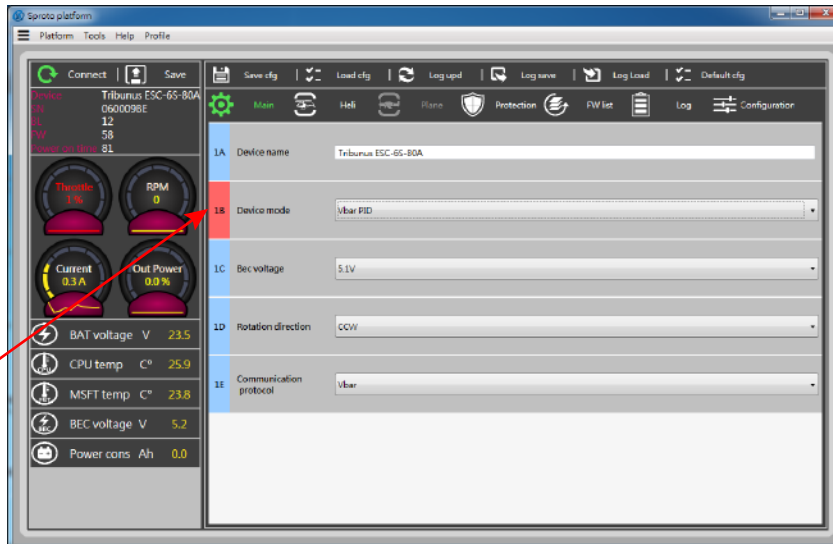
Sproto platform

Platform Tools Help Profile

Connect | Save

Device Tribunus ESC-6S-80A
SN 0600098E
BL 12
FW 58
Power on time 81

Throttle 1 %
RPM 0
Current 0.3 A
Out Power 0.0 %

BAT voltage V 23.5
CPU temp C° 25.9
MSFT temp C° 23.8
BEC voltage V 5.2
Power cons Ah 0.0

Save cfg | Load cfg | Log upd | Log save | Log Load | Default cfg

Main Heli Plane Protection FW list Log Configuration

| | | |
|---|---|---|
| 1A | Device name | Tribunus ESC-6S-80A |
| 1B | Device mode | Vbar PID |
| 1C | Bec voltage | 5.1V |
| 1D | Rotation direction | CCW |
| 1E | Communication protocol | Vbar |